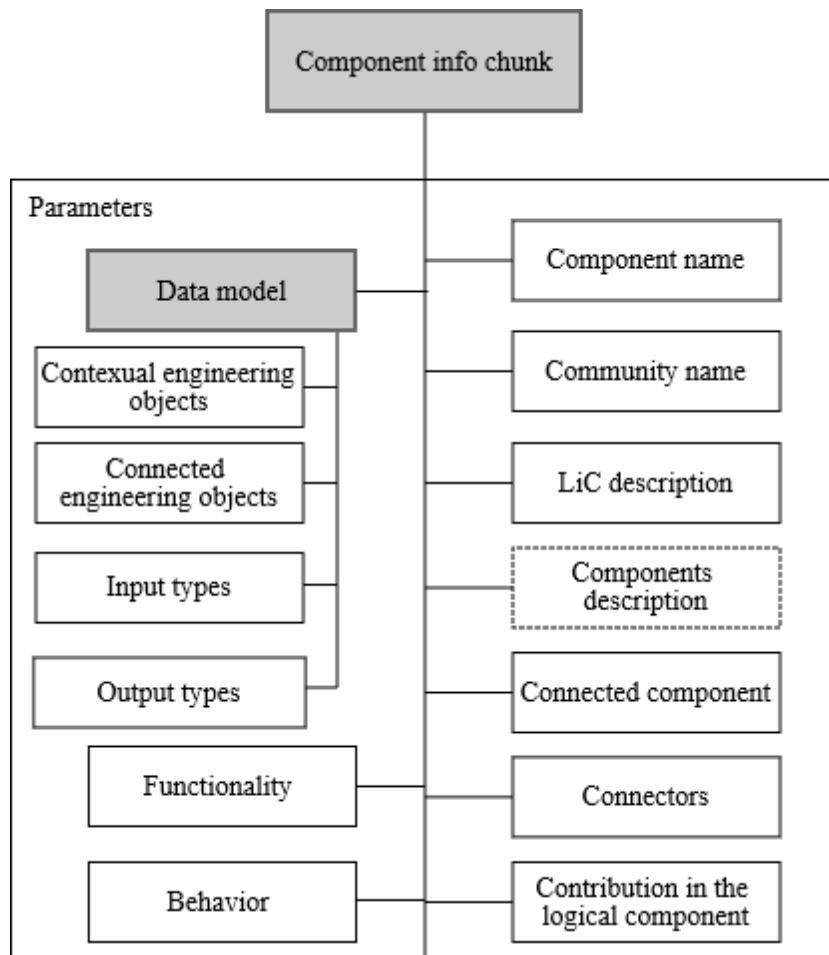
Component info chunk

Parameters

Data model

Contexual engineering objects

Connected engineering objects

Input types

Output types

Functionality

Behavior

Component name

Community name

LiC description

Components description

Connected component

Connectors

Contribution in the logical component